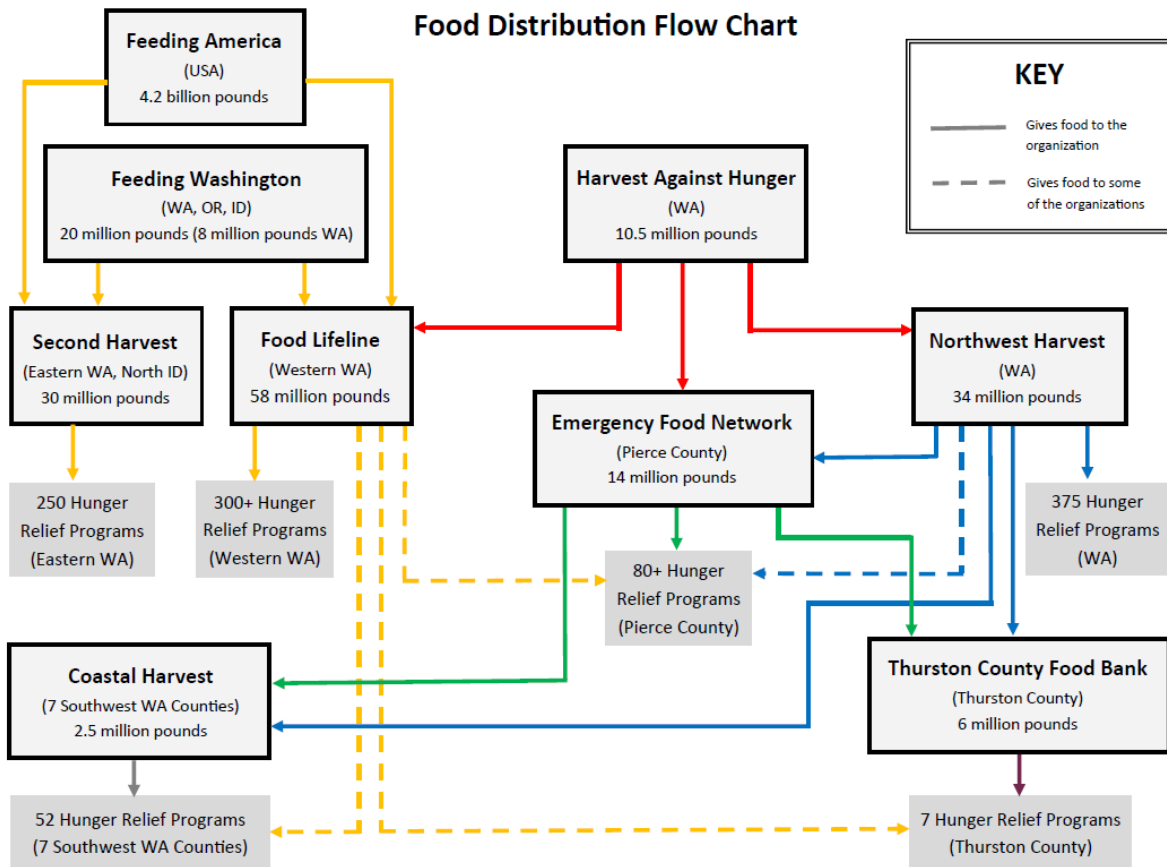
Food Distribution Flow Chart

KEY

Gives food to the organization

Gives food to some of the organizations

Feeding America
(USA)
4.2 billion pounds

Feeding Washington
(WA, OR, ID)
20 million pounds (8 million pounds WA)

Harvest Against Hunger
(WA)
10.5 million pounds

Second Harvest
(Eastern WA, North ID)
30 million pounds

Food Lifeline
(Western WA)
58 million pounds

Northwest Harvest
(WA)
34 million pounds

Emergency Food Network
(Pierce County)
14 million pounds

250 Hunger Relief Programs (Eastern WA)

300+ Hunger Relief Programs (Western WA)

375 Hunger Relief Programs (WA)

80+ Hunger Relief Programs (Pierce County)

Coastal Harvest
(7 Southwest WA Counties)
2.5 million pounds

Thurston County Food Bank
(Thurston County)
6 million pounds

52 Hunger Relief Programs (7 Southwest WA Counties)

7 Hunger Relief Programs (Thurston County)